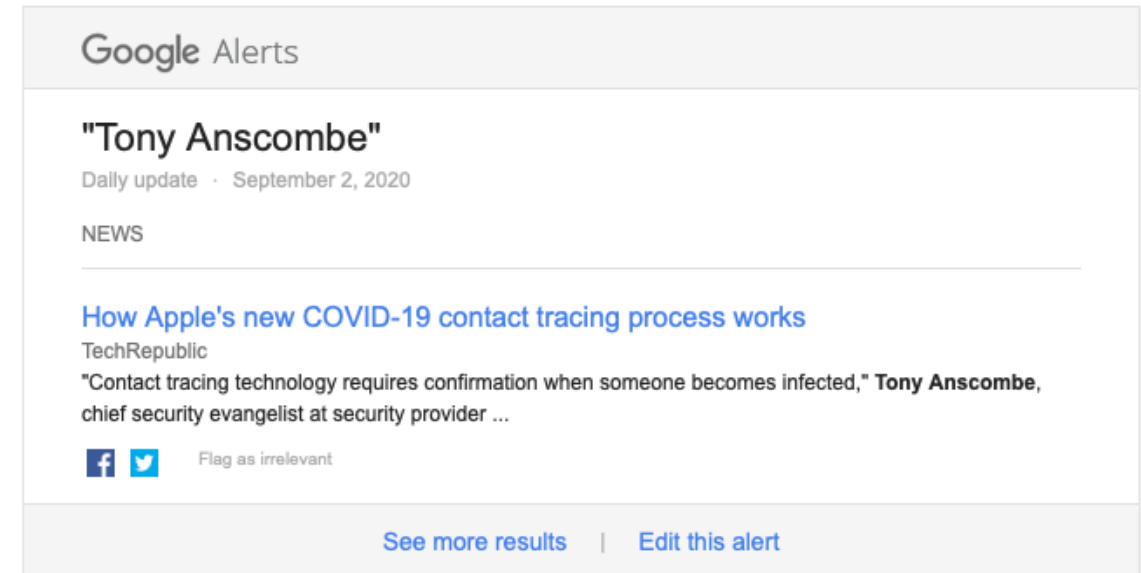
Google Alerts

"Tony Anscombe"

Daily update · September 2, 2020

NEWS

How Apple's new COVID-19 contact tracing process works

TechRepublic

"Contact tracing technology requires confirmation when someone becomes infected," Tony Anscombe, chief security evangelist at security provider ...

Flag as irrelevant

See more results | Edit this alert